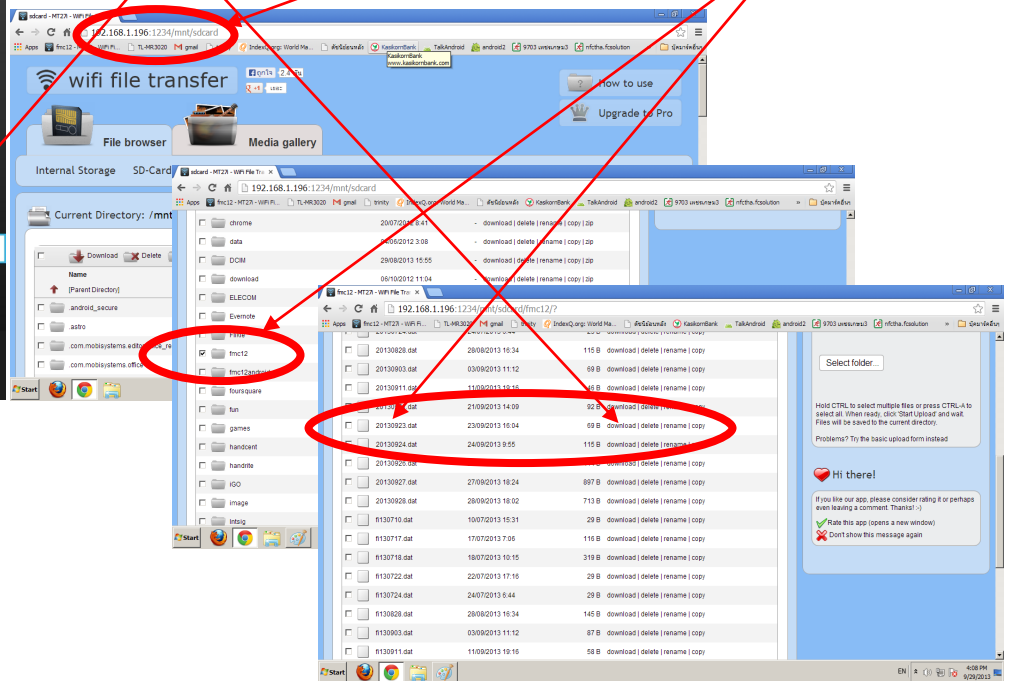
sdcard - MT2Я - WiFi Fi

192.168.1.196:1234/mnt/sdcard

Apps fmc12 - MT2Я - WiFi Fi... TL-MR3020 gmail IndexQ.org: World Ma... KasikornBank TalkAndroid android2 9703 nfctha.fcsolution

KasikornBank
www.kasikornbank.com

wifi file transfer

How to use

Upgrade to Pro

File browser

Media gallery

Internal Storage

SD-Card

Current Directory: /mnt

Download

Delete

Name

[Parent Directory]

.android_secure

.astro

.com.mobisystems.editor.office_re

.com.mobisystems.office

Start

sdcard - MT2Я - WiFi File Tra

192.168.1.196:1234/mnt/sdcard

| | | | |
|---|---|---|---|
| chrome | 20/07/2013 8:41 | - | download \| delete \| rename \| copy \| zip |
| data | 04/06/2012 3:08 | - | download \| delete \| rename \| copy \| zip |
| DCIM | 29/08/2013 15:55 | - | download \| delete \| rename \| copy \| zip |
| download | 06/10/2012 11:04 | - | download \| delete \| rename \| copy \| zip |
| ELECOM | | | |
| Evernote | | | |
| fmc12 | | | |
| fmc12android | | | |
| foursquare | | | |
| fun | | | |
| games | | | |
| handcent | | | |
| handrite | | | |
| iGO | | | |
| image | | | |
| Intsig | | | |

fmc12 - MT2Я - WiFi File Tra

192.168.1.196:1234/mnt/sdcard/fmc12/?

| | | | |
|---|---|---|---|
| 20130828.dat | 28/08/2013 16:34 | 115 B | download \| delete \| rename \| copy |
| 20130903.dat | 03/09/2013 11:12 | 69 B | download \| delete \| rename \| copy |
| 20130911.dat | 11/09/2013 19:16 | 46 B | download \| delete \| rename \| copy |
| 20130921.dat | 21/09/2013 14:09 | 92 B | download \| delete \| rename \| copy |
| 20130923.dat | 23/09/2013 16:04 | 69 B | download \| delete \| rename \| copy |
| 20130924.dat | 24/09/2013 9:55 | 115 B | download \| delete \| rename \| copy |
| 20130926.dat | | | download \| delete \| rename \| copy |
| 20130927.dat | 27/09/2013 18:24 | 897 B | download \| delete \| rename \| copy |
| 20130928.dat | 28/09/2013 18:02 | 713 B | download \| delete \| rename \| copy |
| fl130710.dat | 10/07/2013 15:31 | 29 B | download \| delete \| rename \| copy |
| fl130717.dat | 17/07/2013 7:06 | 116 B | download \| delete \| rename \| copy |
| fl130718.dat | 18/07/2013 10:15 | 319 B | download \| delete \| rename \| copy |
| fl130722.dat | 22/07/2013 17:16 | 29 B | download \| delete \| rename \| copy |
| fl130724.dat | 24/07/2013 6:44 | 29 B | download \| delete \| rename \| copy |
| fl130828.dat | 28/08/2013 16:34 | 145 B | download \| delete \| rename \| copy |
| fl130903.dat | 03/09/2013 11:12 | 87 B | download \| delete \| rename \| copy |
| fl130911.dat | 11/09/2013 19:16 | 58 B | download \| delete \| rename \| copy |

Select folder...

Hold CTRL to select multiple files or press CTRL-A to select all. When ready, click 'Start Upload' and wait. Files will be saved to the current directory.

Problems? Try the basic upload form instead

Hi there!

If you like our app, please consider rating it or perhaps even leaving a comment. Thanks! :-)

Rate this app (opens a new window)

Don't show this message again

Start

EN 4:08 PM 9/29/2013